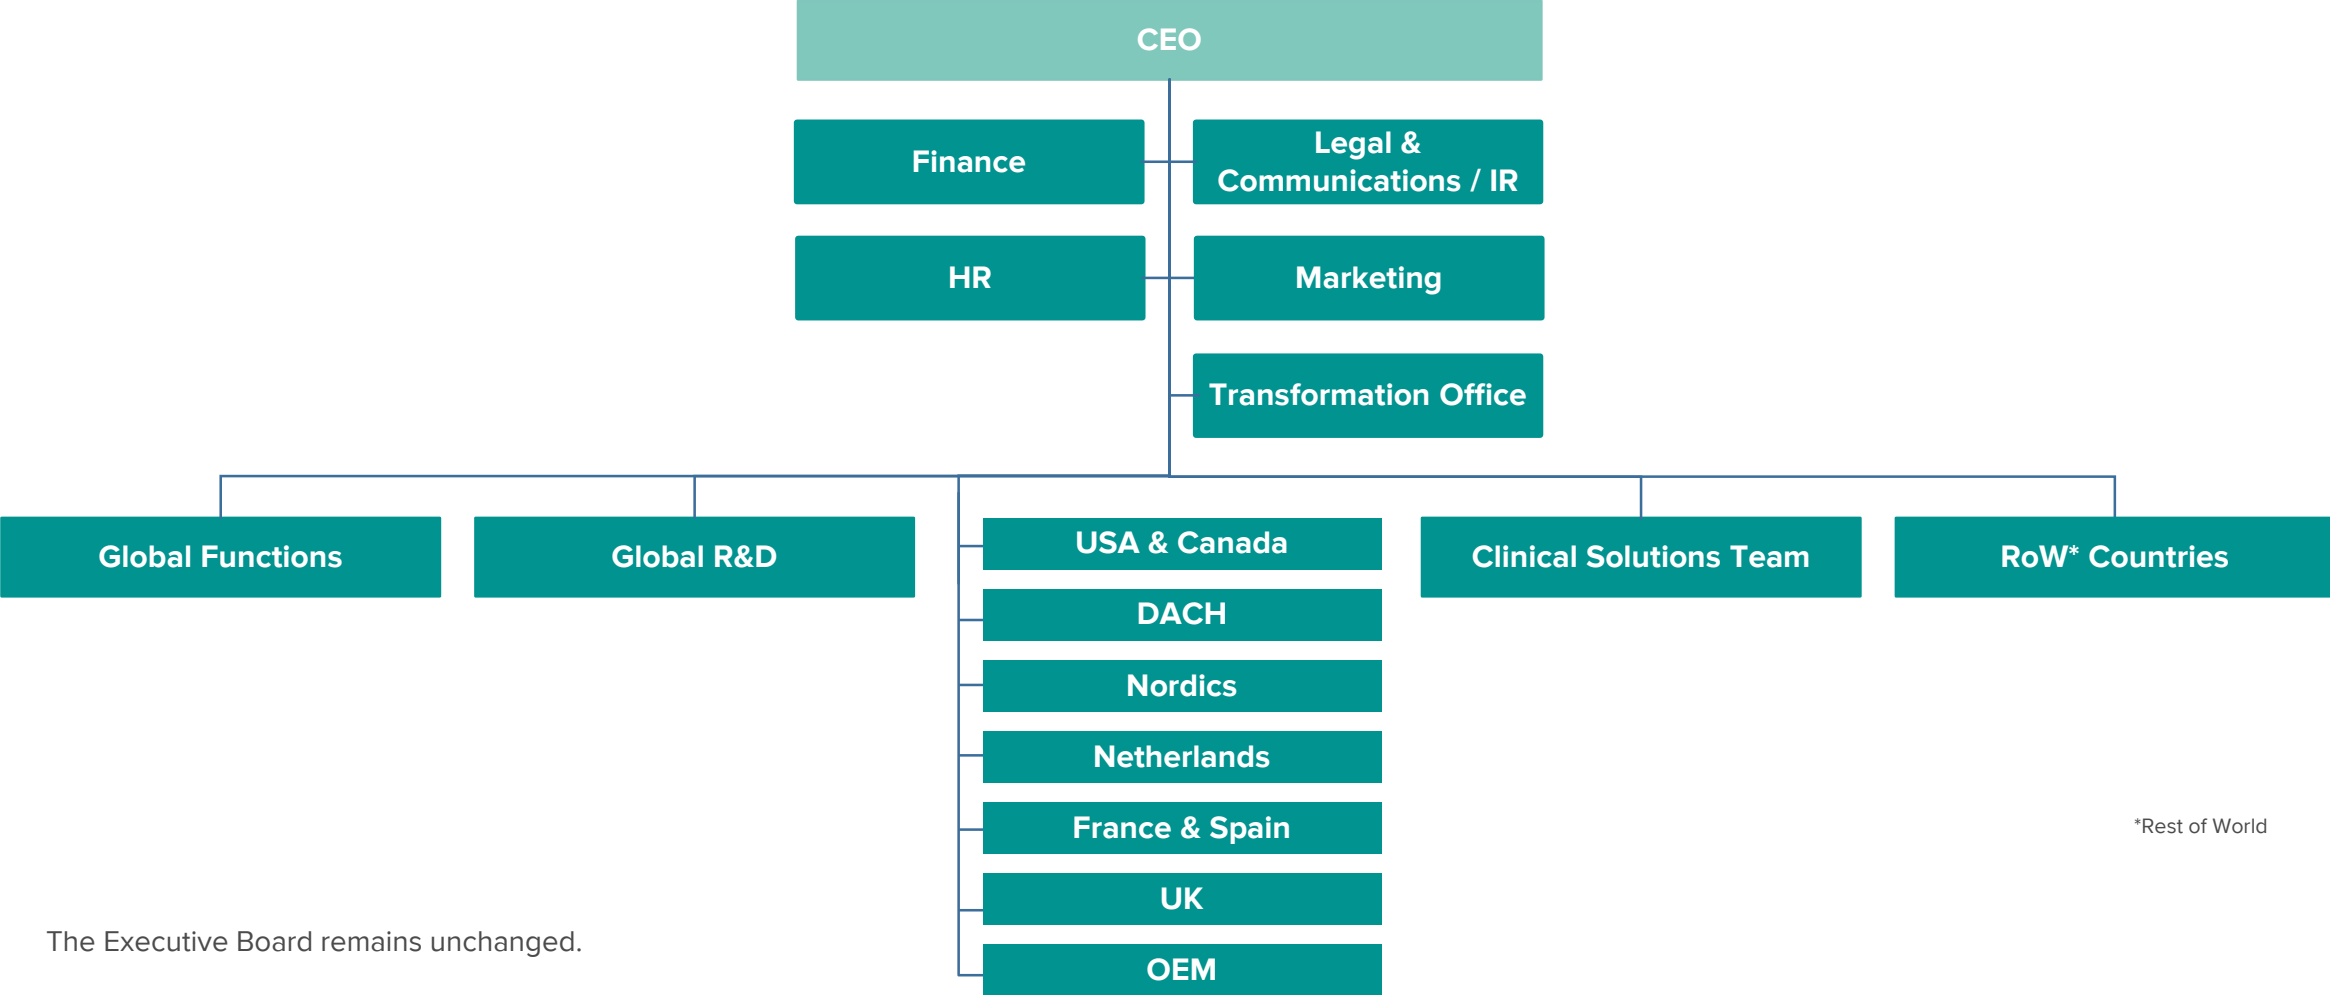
CEO

Finance

Legal & Communications / IR

HR

Marketing

Transformation Office

Global Functions

Global R&D

USA & Canada

DACH

Nordics

Netherlands

France & Spain

UK

OEM

Clinical Solutions Team

RoW* Countries

*Rest of World

The Executive Board remains unchanged.